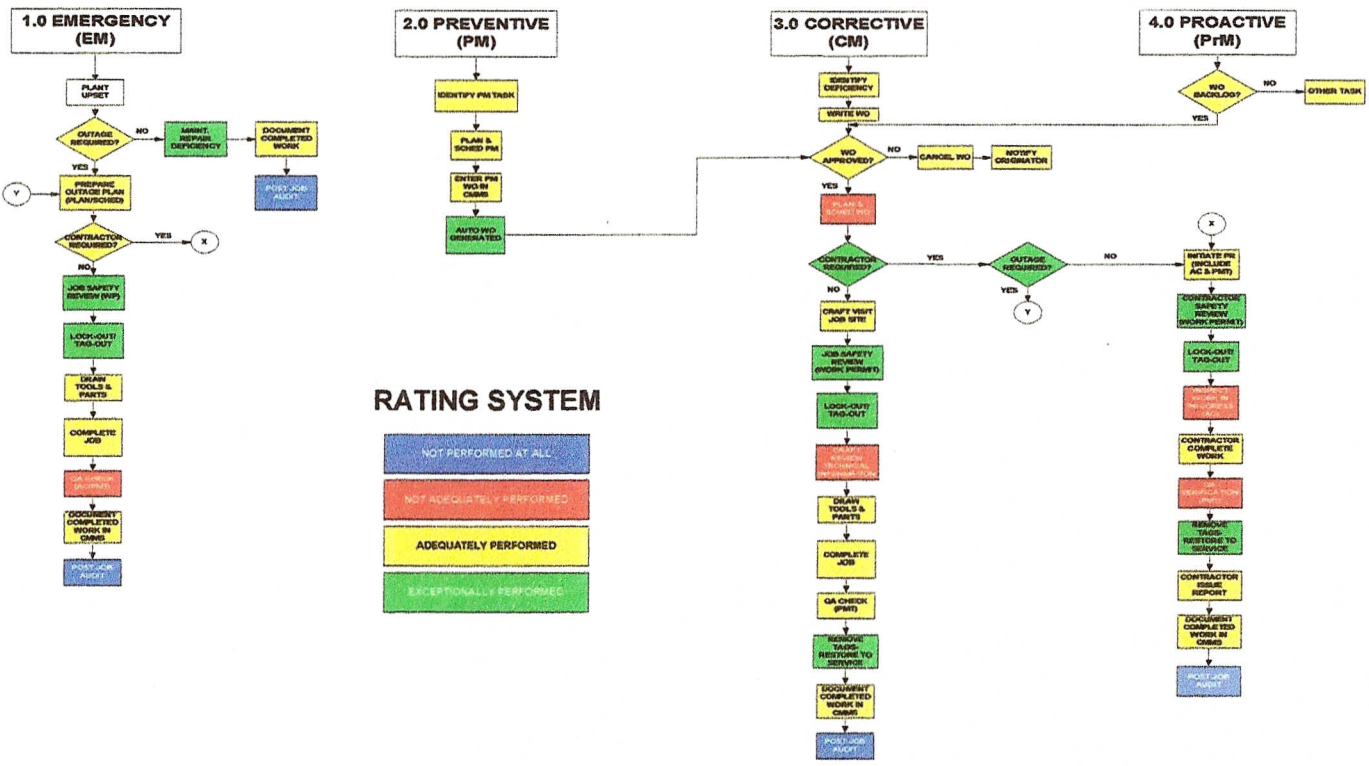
1.0 EMERGENCY (EM)

PLANT UPSET

OUTAGE REQUIRED?

NO

MAINT. REPAIR DEFICIENCY

DOCUMENT COMPLETED WORK

POST JOB AUDIT

YES

Y

PREPARE OUTAGE PLAN (PLAN/SCHED)

CONTRACTOR REQUIRED?

YES

X

NO

JOB SAFETY REVIEW (WP)

LOCK-OUT/ TAG-OUT

DRAW TOOLS & PARTS

COMPLETE JOB

QA CHECK (SCRIPT)

DOCUMENT COMPLETED WORK IN CMMS

POST JOB AUDIT

2.0 PREVENTIVE (PM)

IDENTIFY PM TASK

PLAN & SCHED PM

ENTER PM WO IN CMMS

AUTO WO GENERATED

3.0 CORRECTIVE (CM)

IDENTIFY DEFICIENCY

WRITE WO

WO APPROVED?

NO

CANCEL WO

NOTIFY ORIGINATOR

YES

PLAN & SCHED WO

CONTRACTOR REQUIRED?

YES

OUTAGE REQUIRED?

NO

YES

Y

NO

CRAFT VISIT JOB SITE

JOB SAFETY REVIEW (WORK PERMIT)

LOCK-OUT TAG-OUT

CRAFT REVIEW TECHNICAL INFORMATION

DRAW TOOLS & PARTS

COMPLETE JOB

QA CHECK (PMT)

REMOVE TAGS-RESTORE TO SERVICE

DOCUMENT COMPLETED WORK IN CMMS

POST JOB AUDIT

4.0 PROACTIVE (PrM)

WO BACKLOG?

NO

OTHER TASK

YES

X

INITIATE PR (INCLUDE AC & PMT)

CONTRACTOR SAFETY REVIEW (WORK PERMIT)

LOCK-OUT/ TAG-OUT

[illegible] WORK IN PROGRESS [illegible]

CONTRACTOR COMPLETE WORK

QA VERIFICATION (PMT)

REMOVE TAGS RESTORE TO SERVICE

CONTRACTOR ISSUE REPORT

DOCUMENT COMPLETED WORK IN CMMS

POST JOB AUDIT

RATING SYSTEM

NOT PERFORMED AT ALL

NOT ADEQUATELY PERFORMED

ADEQUATELY PERFORMED

EXCEPTIONALLY PERFORMED